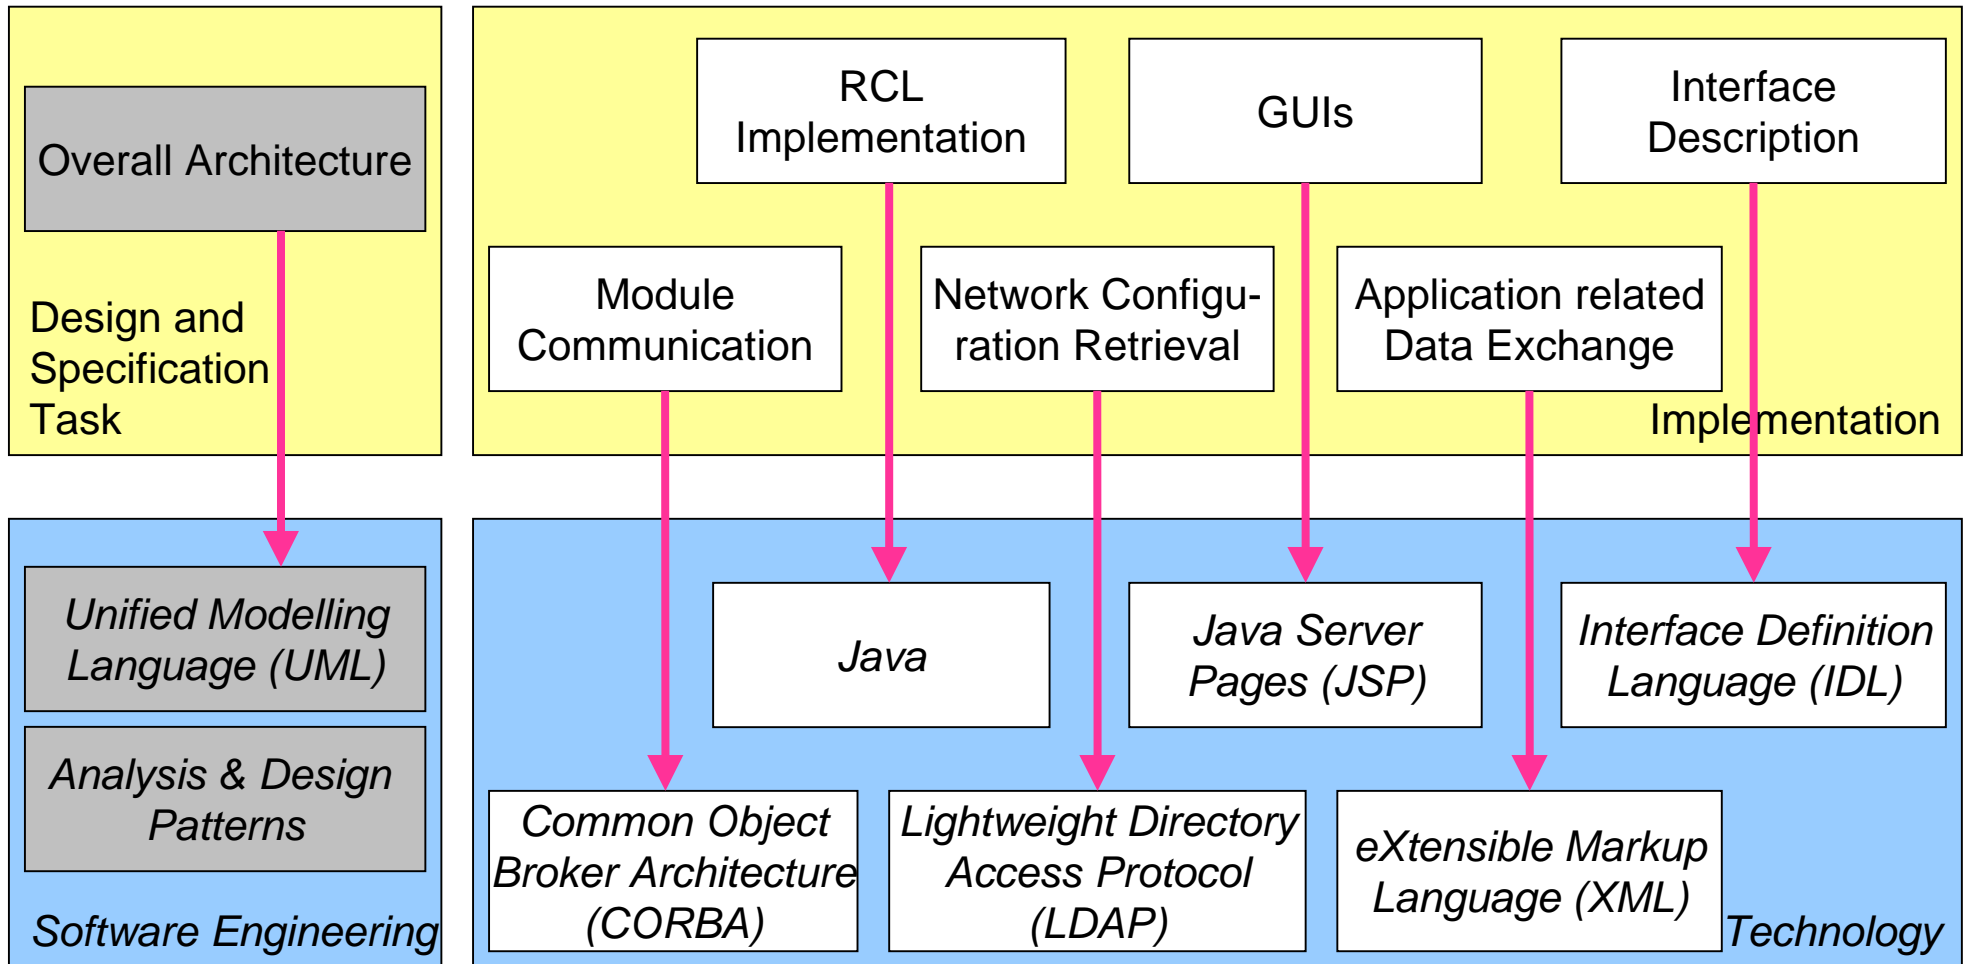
Overall Architecture

Design and Specification Task

RCL Implementation

GUIs

Interface Description

Module Communication

Network Configuration Retrieval

Application related Data Exchange

Implementation

Unified Modelling Language (UML)

Analysis & Design Patterns

Software Engineering

Java

Java Server Pages (JSP)

Interface Definition Language (IDL)

Common Object Broker Architecture (CORBA)

Lightweight Directory Access Protocol (LDAP)

eXtensible Markup Language (XML)

Technology